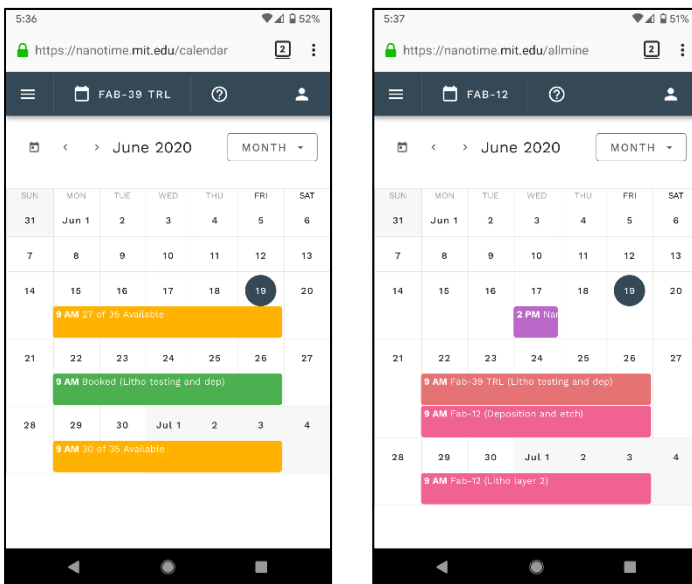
5:36 52%

https://nanotime.mit.edu/calendar 2

FAB-39 TRL

June 2020 MONTH

| SUN | MON | TUE | WED | THU | FRI | SAT |
|---|---|---|---|---|---|---|
| 31 | Jun 1 | 2 | 3 | 4 | 5 | 6 |
| 7 | 8 | 9 | 10 | 11 | 12 | 13 |
| 14 | 15 | 16 | 17 | 18 | 19 | 20 |
| 21 | 22 | 23 | 24 | 25 | 26 | 27 |
| 28 | 29 | 30 | Jul 1 | 2 | 3 | 4 |

9 AM 27 of 35 Available

9 AM Booked (Litho testing and dep)

9 AM 30 of 35 Available

5:37 51%

https://nanotime.mit.edu/allmine 2

FAB-12

June 2020 MONTH

| SUN | MON | TUE | WED | THU | FRI | SAT |
|---|---|---|---|---|---|---|
| 31 | Jun 1 | 2 | 3 | 4 | 5 | 6 |
| 7 | 8 | 9 | 10 | 11 | 12 | 13 |
| 14 | 15 | 16 | 17 | 18 | 19 | 20 |
| 21 | 22 | 23 | 24 | 25 | 26 | 27 |
| 28 | 29 | 30 | Jul 1 | 2 | 3 | 4 |

2 PM Nar

9 AM Fab-39 TRL (Litho testing and dep)

9 AM Fab-12 (Deposition and etch)

9 AM Fab-12 (Litho layer 2)